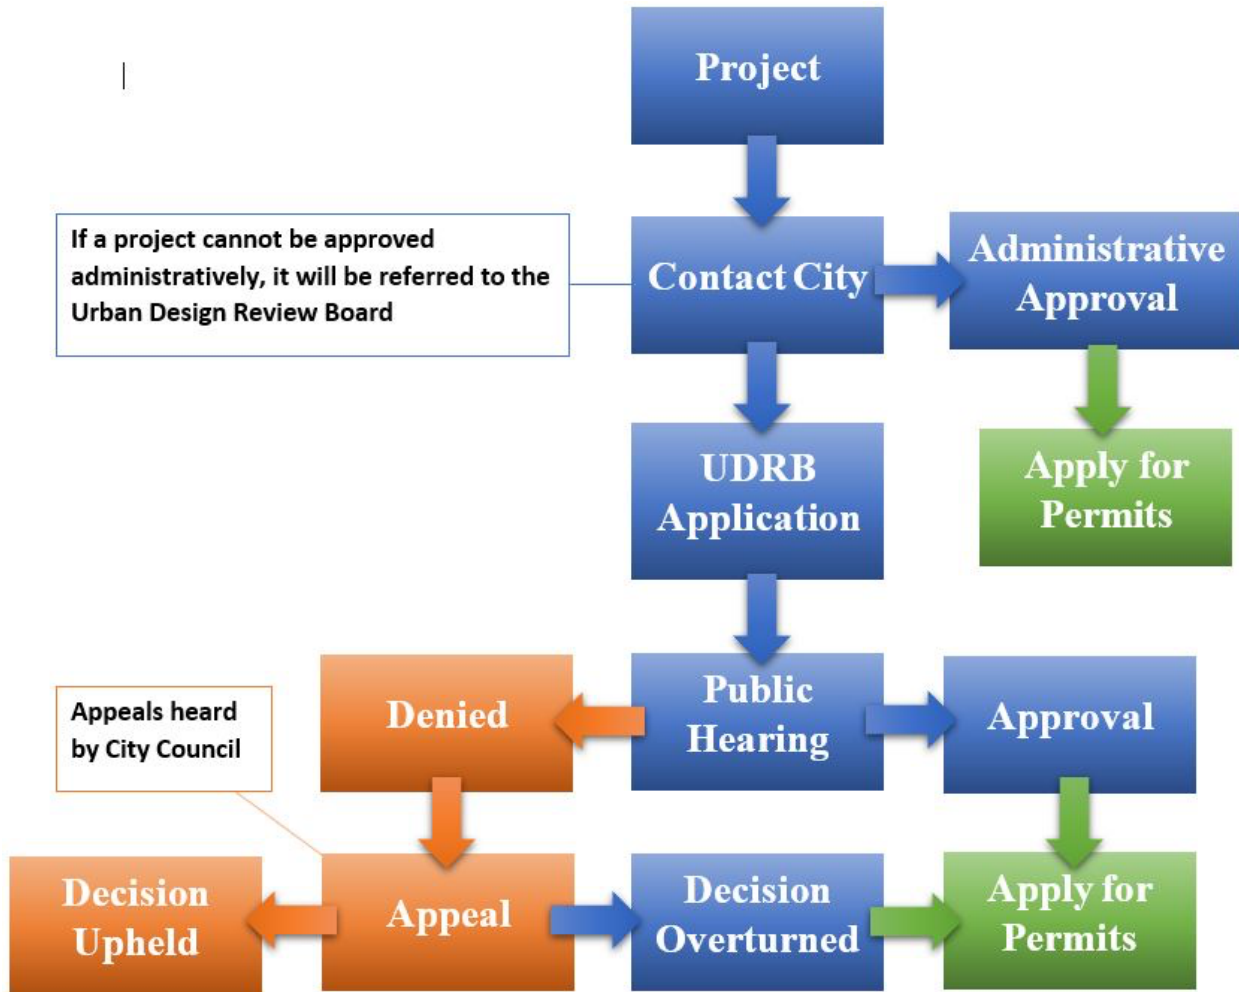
Project

If a project cannot be approved administratively, it will be referred to the Urban Design Review Board

Contact City

Administrative Approval

UDRB Application

Apply for Permits

Appeals heard by City Council

Denied

Public Hearing

Approval

Decision Upheld

Appeal

Decision Overturned

Apply for Permits